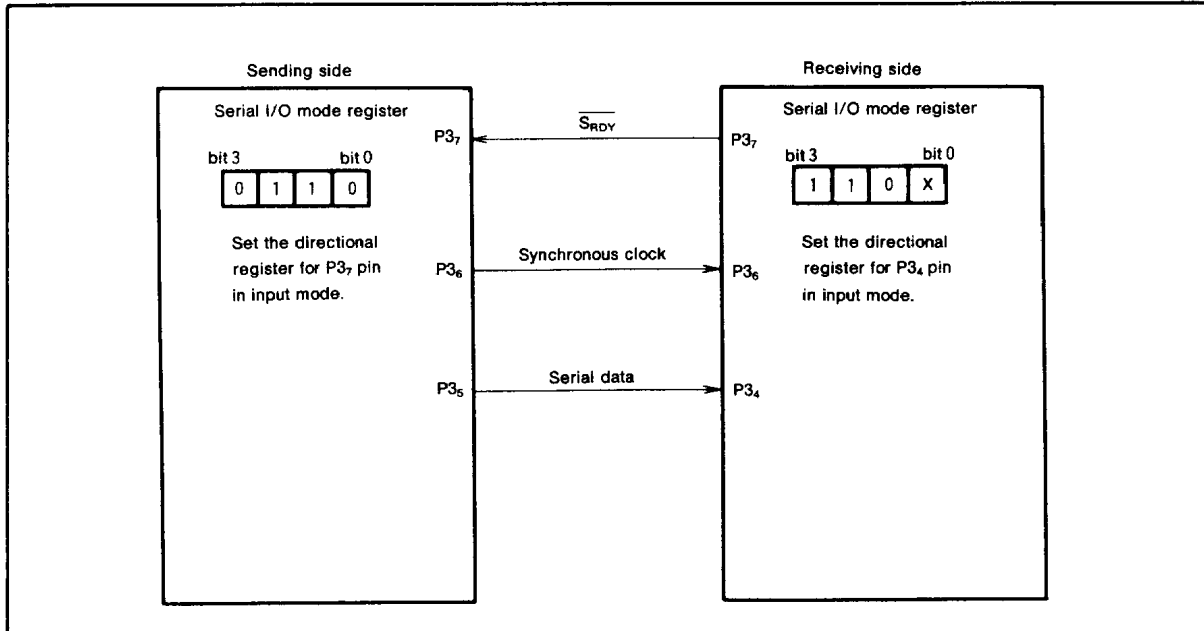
Sending side

Serial I/O mode register

bit 3 bit 0

| 0 | 1 | 1 | 0 |
|---|---|---|---|

Set the directional register for $P3_7$ pin in input mode.

$P3_7$

$P3_6$

$P3_5$

$\overline{S_{RDY}}$

Synchronous clock

Serial data

Receiving side

Serial I/O mode register

$P3_7$

bit 3 bit 0

| 1 | 1 | 0 | X |
|---|---|---|---|

Set the directional register for $P3_4$ pin in input mode.

$P3_6$

$P3_4$